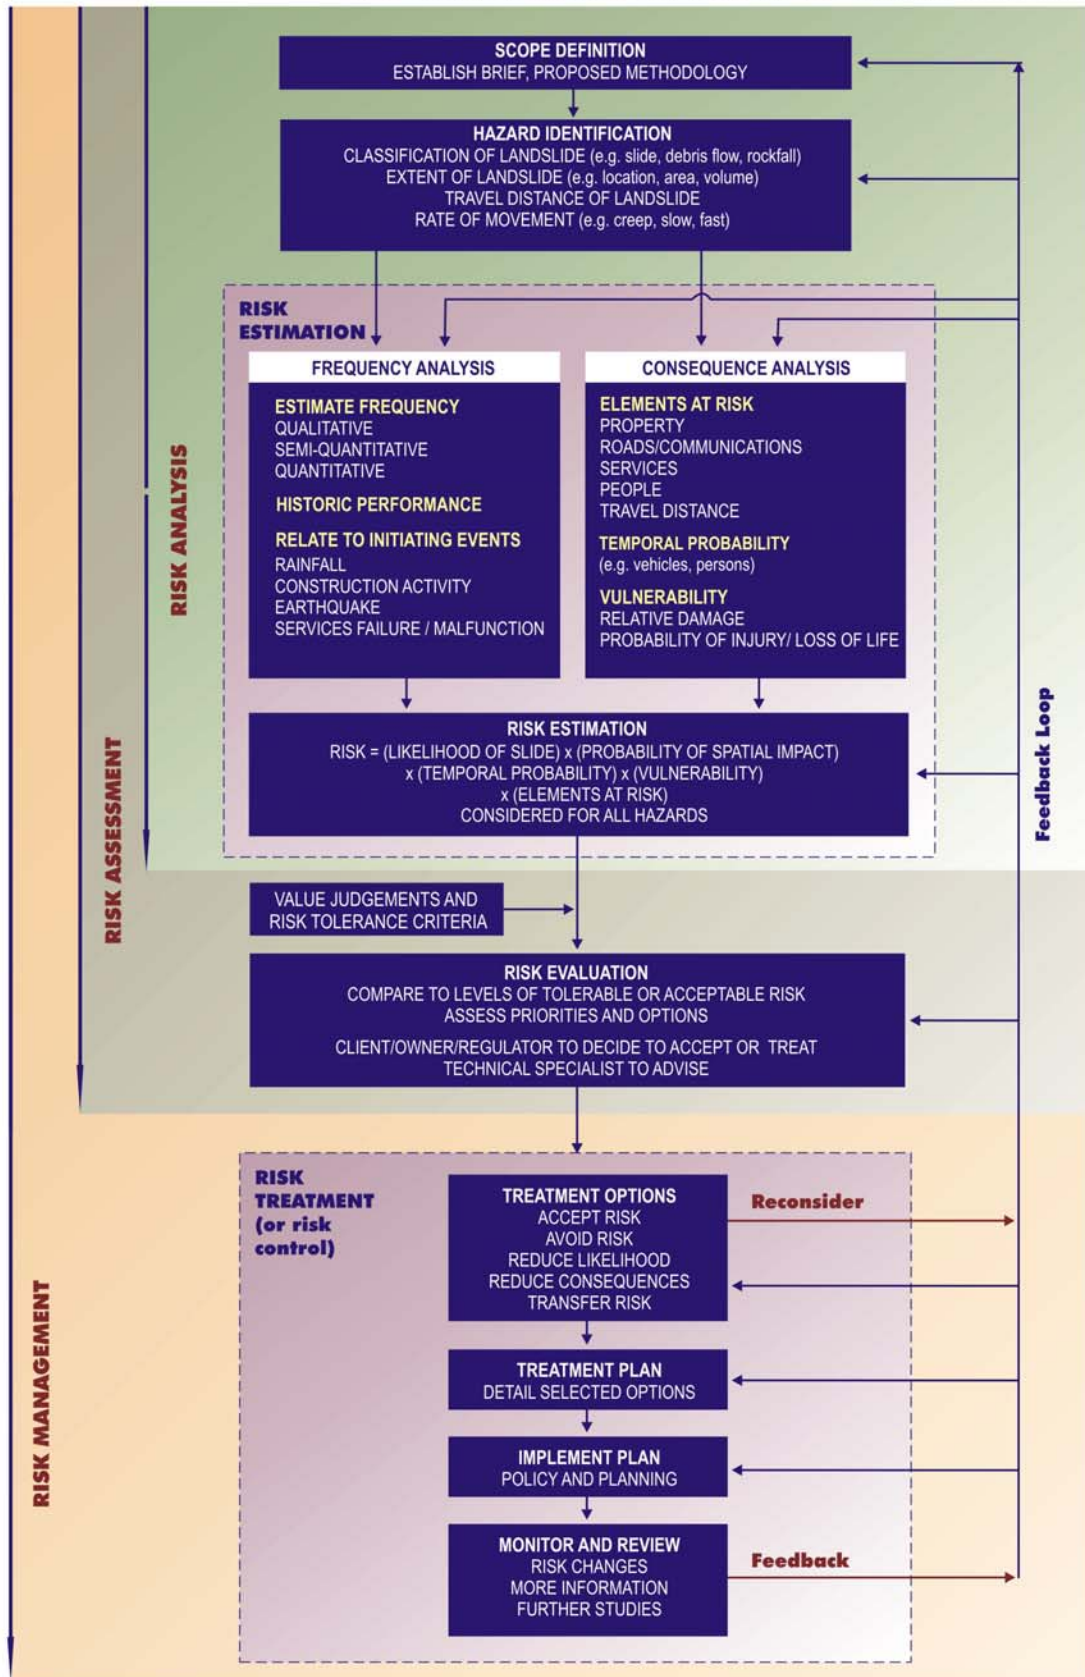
SCOPE DEFINITION
ESTABLISH BRIEF, PROPOSED METHODOLOGY

HAZARD IDENTIFICATION
CLASSIFICATION OF LANDSLIDE (e.g. slide, debris flow, rockfall)
EXTENT OF LANDSLIDE (e.g. location, area, volume)
TRAVEL DISTANCE OF LANDSLIDE
RATE OF MOVEMENT (e.g. creep, slow, fast)

RISK ESTIMATION

FREQUENCY ANALYSIS

ESTIMATE FREQUENCY
QUALITATIVE
SEMI-QUANTITATIVE
QUANTITATIVE

HISTORIC PERFORMANCE

RELATE TO INITIATING EVENTS
RAINFALL
CONSTRUCTION ACTIVITY
EARTHQUAKE
SERVICES FAILURE / MALFUNCTION

CONSEQUENCE ANALYSIS

ELEMENTS AT RISK
PROPERTY
ROADS/COMMUNICATIONS
SERVICES
PEOPLE
TRAVEL DISTANCE

TEMPORAL PROBABILITY
(e.g. vehicles, persons)

VULNERABILITY
RELATIVE DAMAGE
PROBABILITY OF INJURY/ LOSS OF LIFE

RISK ESTIMATION
RISK = (LIKELIHOOD OF SLIDE) x (PROBABILITY OF SPATIAL IMPACT) x (TEMPORAL PROBABILITY) x (VULNERABILITY) x (ELEMENTS AT RISK)
CONSIDERED FOR ALL HAZARDS

RISK ANALYSIS

VALUE JUDGEMENTS AND RISK TOLERANCE CRITERIA

RISK EVALUATION
COMPARE TO LEVELS OF TOLERABLE OR ACCEPTABLE RISK
ASSESS PRIORITIES AND OPTIONS

CLIENT/OWNER/REGULATOR TO DECIDE TO ACCEPT OR TREAT
TECHNICAL SPECIALIST TO ADVISE

RISK ASSESSMENT

RISK TREATMENT (or risk control)

TREATMENT OPTIONS
ACCEPT RISK
AVOID RISK
REDUCE LIKELIHOOD
REDUCE CONSEQUENCES
TRANSFER RISK

Reconsider

TREATMENT PLAN
DETAIL SELECTED OPTIONS

IMPLEMENT PLAN
POLICY AND PLANNING

MONITOR AND REVIEW
RISK CHANGES
MORE INFORMATION
FURTHER STUDIES

Feedback

Feedback Loop

RISK MANAGEMENT